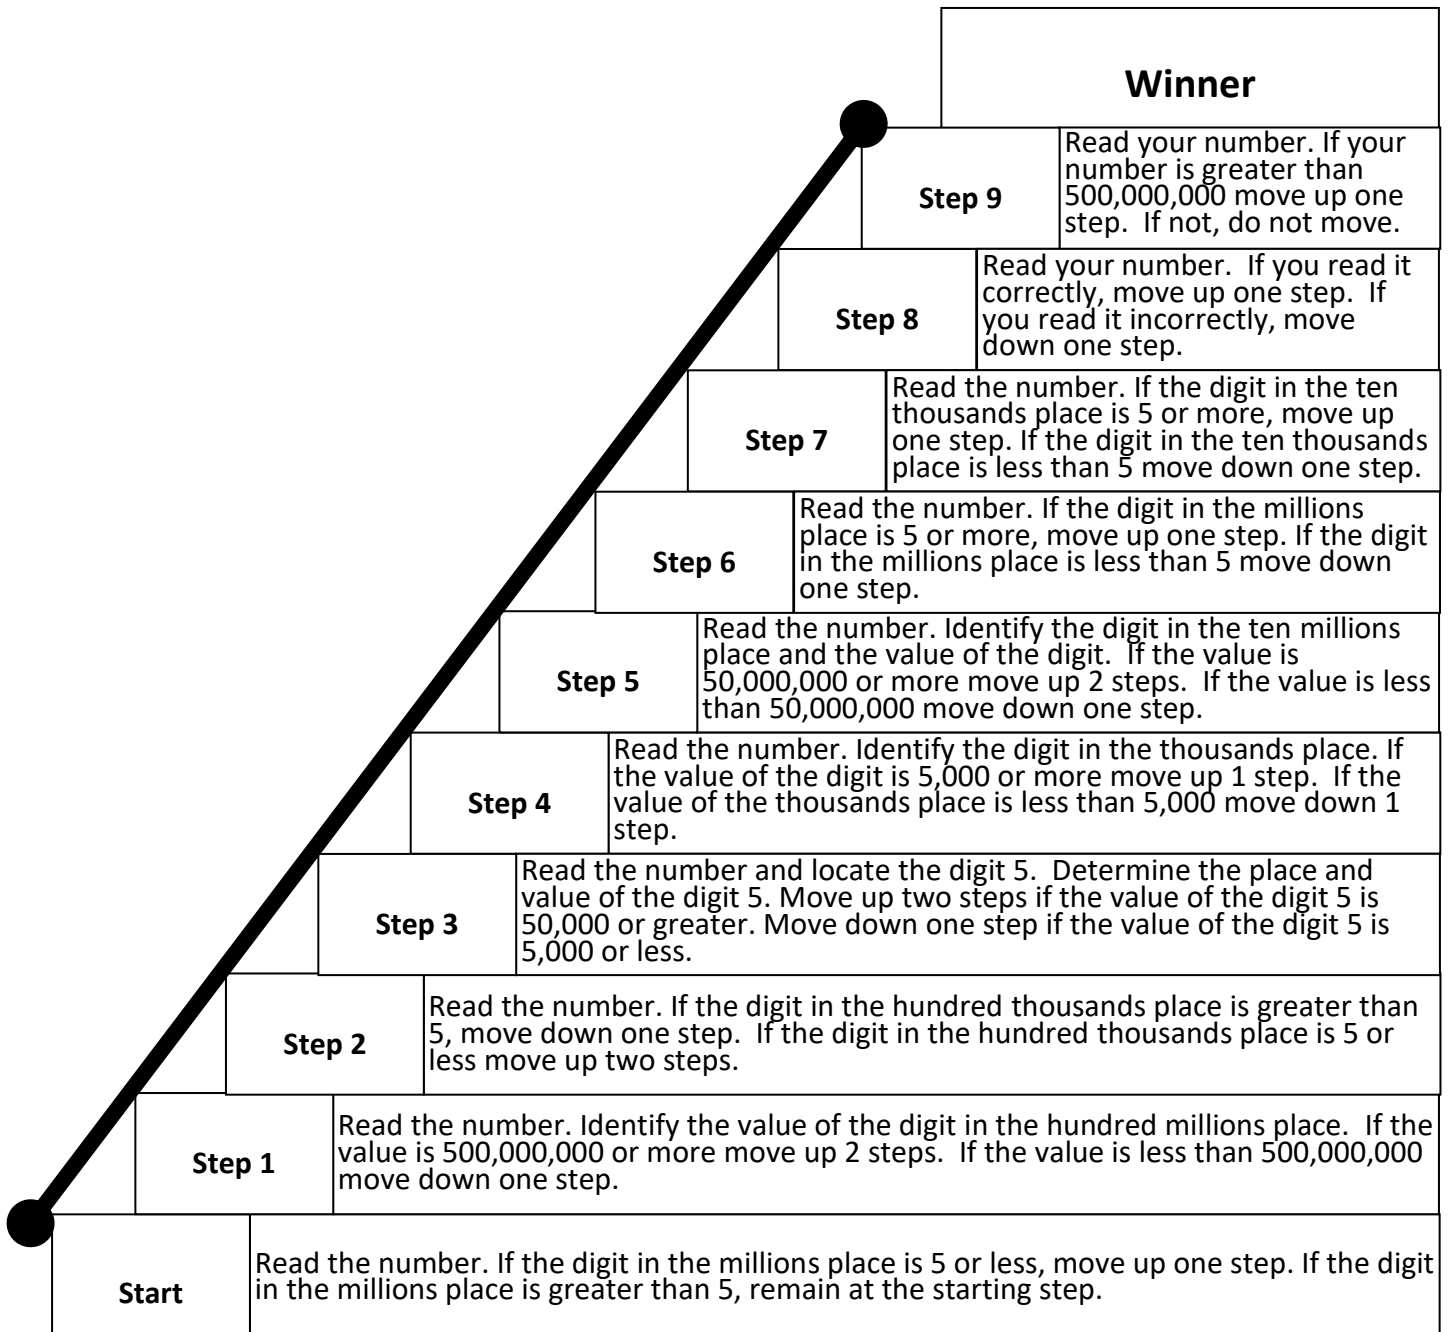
Winner

Step 9

Read your number. If your number is greater than 500,000,000 move up one step. If not, do not move.

Step 8

Read your number. If you read it correctly, move up one step. If you read it incorrectly, move down one step.

Step 7

Read the number. If the digit in the ten thousands place is 5 or more, move up one step. If the digit in the ten thousands place is less than 5 move down one step.

Step 6

Read the number. If the digit in the millions place is 5 or more, move up one step. If the digit in the millions place is less than 5 move down one step.

Step 5

Read the number. Identify the digit in the ten millions place and the value of the digit. If the value is 50,000,000 or more move up 2 steps. If the value is less than 50,000,000 move down one step.

Step 4

Read the number. Identify the digit in the thousands place. If the value of the digit is 5,000 or more move up 1 step. If the value of the thousands place is less than 5,000 move down 1 step.

Step 3

Read the number and locate the digit 5. Determine the place and value of the digit 5. Move up two steps if the value of the digit 5 is 50,000 or greater. Move down one step if the value of the digit 5 is 5,000 or less.

Step 2

Read the number. If the digit in the hundred thousands place is greater than 5, move down one step. If the digit in the hundred thousands place is 5 or less move up two steps.

Step 1

Read the number. Identify the value of the digit in the hundred millions place. If the value is 500,000,000 or more move up 2 steps. If the value is less than 500,000,000 move down one step.

Start

Read the number. If the digit in the millions place is 5 or less, move up one step. If the digit in the millions place is greater than 5, remain at the starting step.